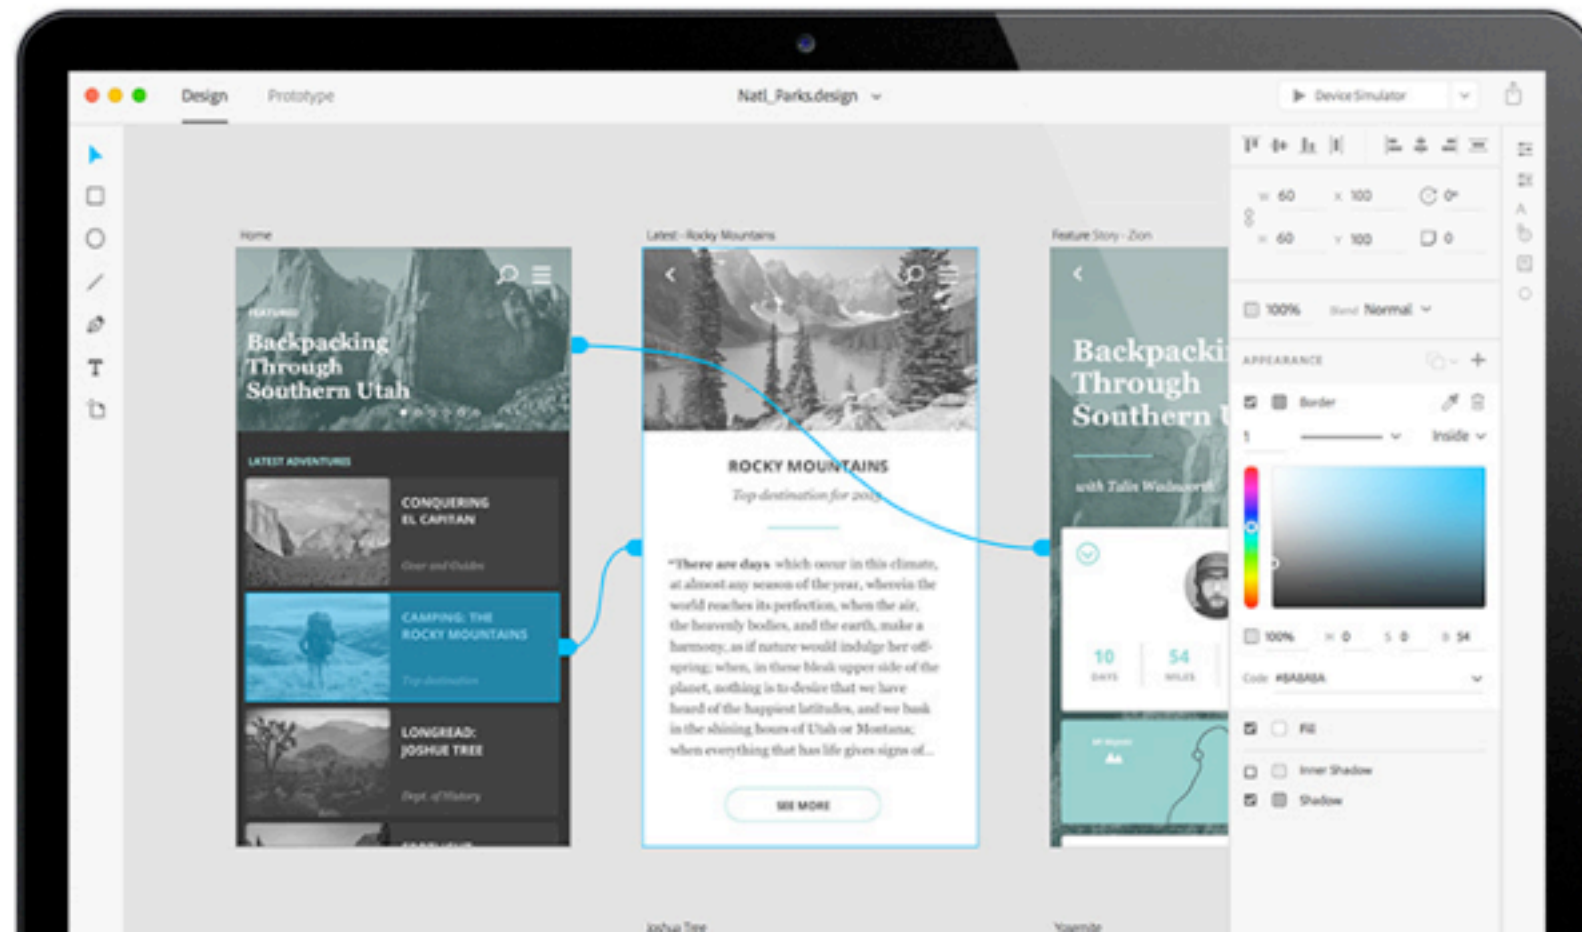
Design Prototype

Natl_Parks.design

Device Simulator

Home

FEATURED

Backpacking Through Southern Utah

LATEST ADVENTURES

CONQUERING EL CAPITAN

Gear and Guides

CAMPING: THE ROCKY MOUNTAINS

Top destination

LONGREAD: JOSHUE TREE

Dept. of History

Latest - Rocky Mountains

ROCKY MOUNTAINS

Top destination for 2015

"There are days which occur in this climate, at almost any season of the year, wherein the world reaches its perfection, when the air, the heavenly bodies, and the earth, make a harmony, as if nature would indulge her offspring; when, in these bleak upper side of the planet, nothing is to desire that we have heard of the happiest latitudes, and we bask in the shining hours of Utah or Montana; when everything that has life gives signs of...

SEE MORE

Feature Story - Zion

Backpacki Through Southern U

with Talin Wadsworth

10 DAYS

54 MILES

Joshua Tree

Yosemite

W 60 X 100 0°

H 60 Y 100 0

100% Blend Normal

APPEARANCE

Border

1 Inside

100% X 0 Y 0 B 54

Code #BABABA

Fill

Inner Shadow

Shadow